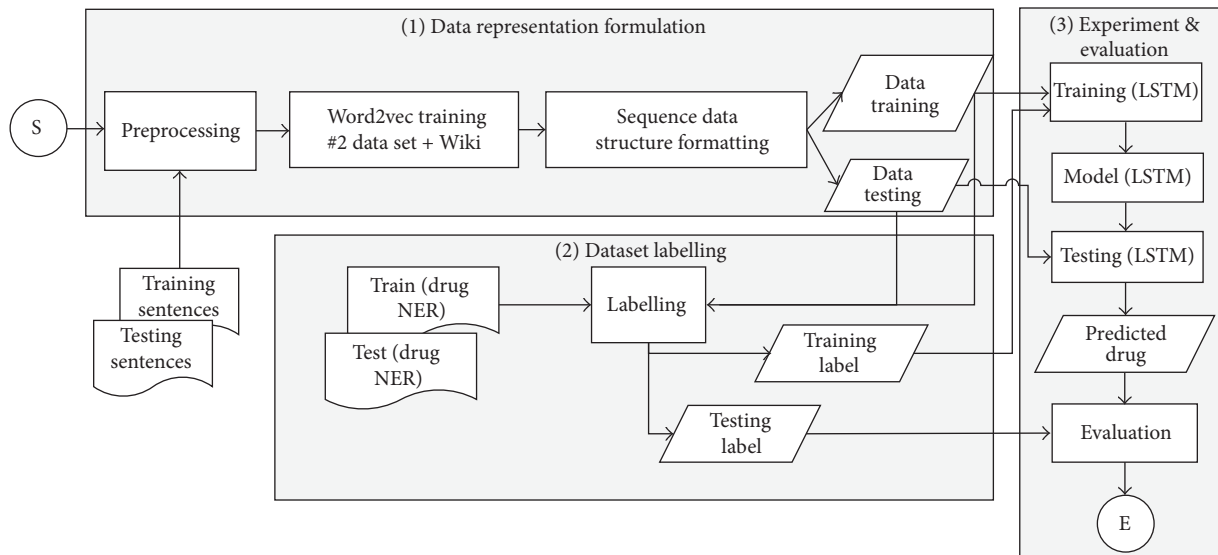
(1) Data representation formulation

S

Preprocessing

Word2vec training #2 data set + Wiki

Sequence data structure formatting

Data training

Data testing

Training sentences

Testing sentences

(2) Dataset labelling

Train (drug NER)

Test (drug NER)

Labelling

Training label

Testing label

(3) Experiment & evaluation

Training (LSTM)

Model (LSTM)

Testing (LSTM)

Predicted drug

Evaluation

E